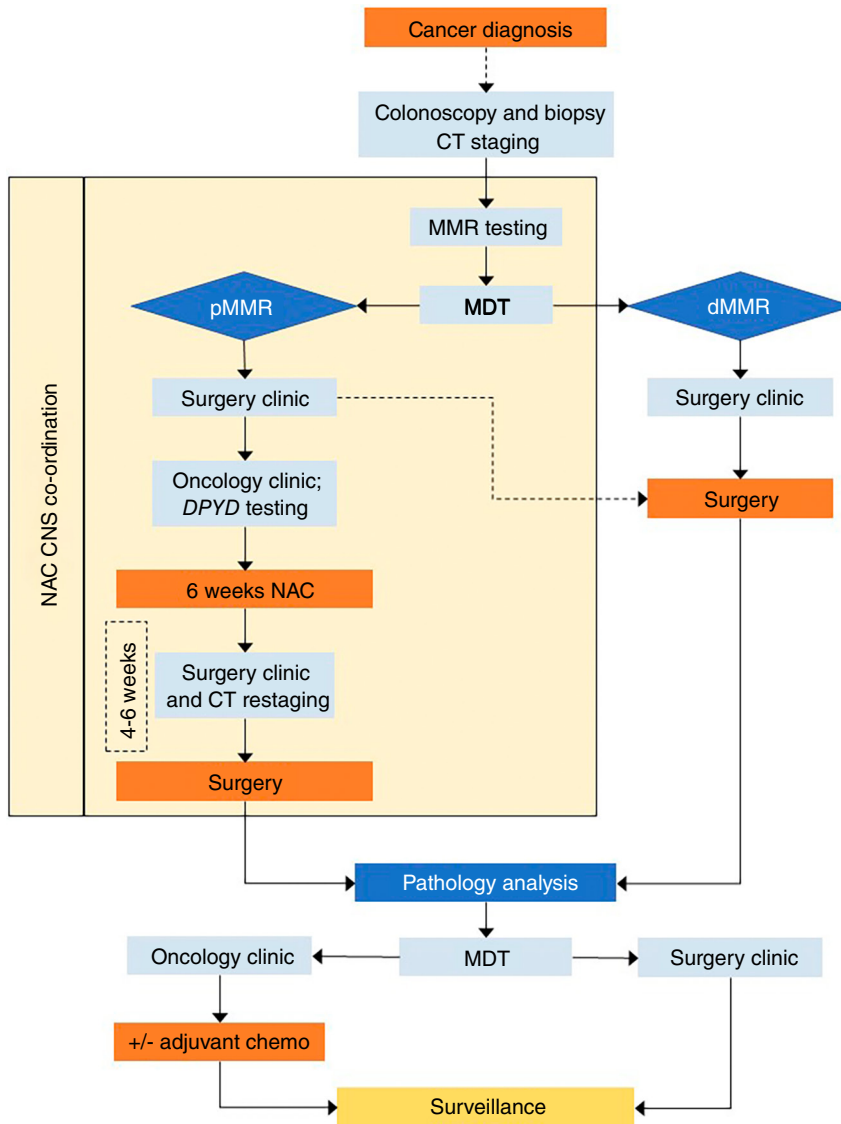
Cancer diagnosis

Colonoscopy and biopsy
CT staging

NAC CNS co-ordination

MMR testing

pMMR

MDT

dMMR

Surgery clinic

Surgery clinic

Oncology clinic; *DPYD* testing

Surgery

6 weeks NAC

4-6 weeks

Surgery clinic and CT restaging

Surgery

Pathology analysis

Oncology clinic

MDT

Surgery clinic

+/- adjuvant chemo

Surveillance